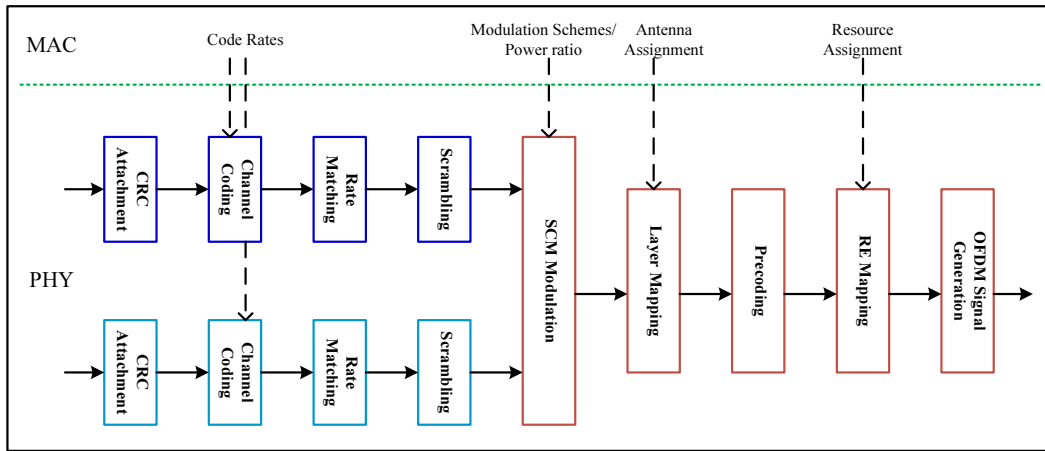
MAC

Code Rates

Modulation Schemes/ Power ratio

Antenna Assignment

Resource Assignment

CRC Attachment

Channel Coding

Rate Matching

Scrambling

SCM Modulation

Layer Mapping

Precoding

RE Mapping

OFDM Signal Generation

PHY

CRC Attachment

Channel Coding

Rate Matching

Scrambling